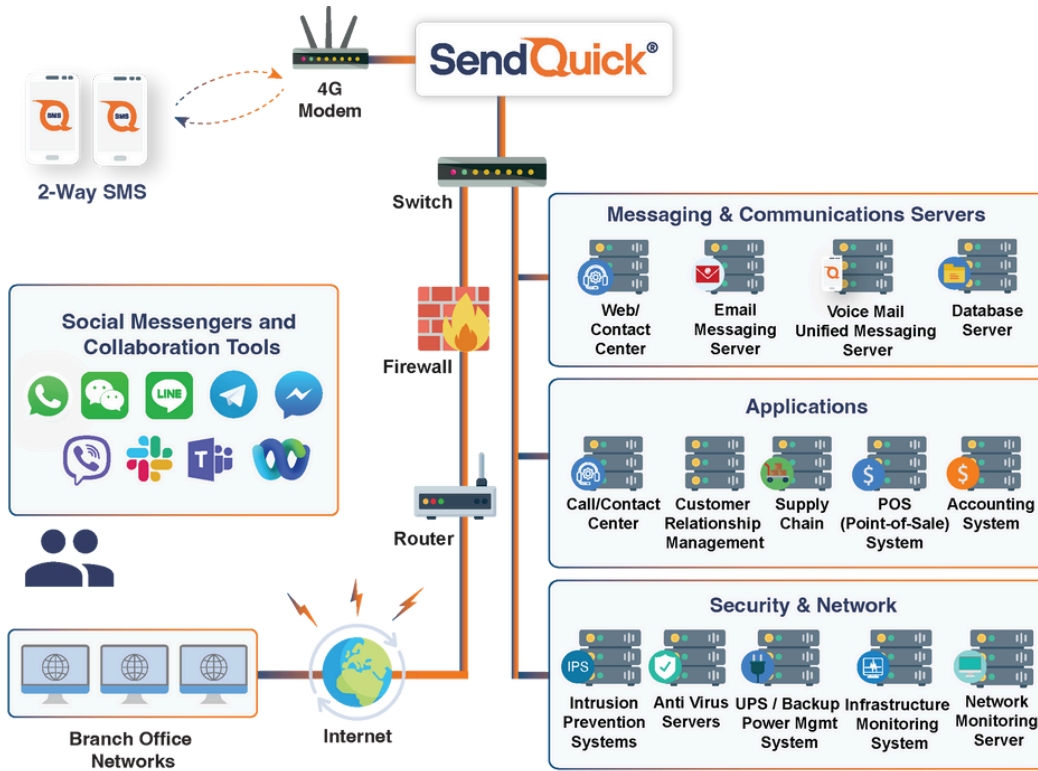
SendQuick®

4G Modem

SMS

SMS

2-Way SMS

Switch

Firewall

Router

Internet

Social Messengers and Collaboration Tools

Branch Office Networks

Messaging & Communications Servers

Web/ Contact Center

Email Messaging Server

Voice Mail Unified Messaging Server

Database Server

Applications

Call/Contact Center

Customer Relationship Management

Supply Chain

POS (Point-of-Sale) System

Accounting System

Security & Network

IPS

Intrusion Prevention Systems

Anti Virus Servers

UPS / Backup Power Mgmt System

Infrastructure Monitoring System

Network Monitoring Server